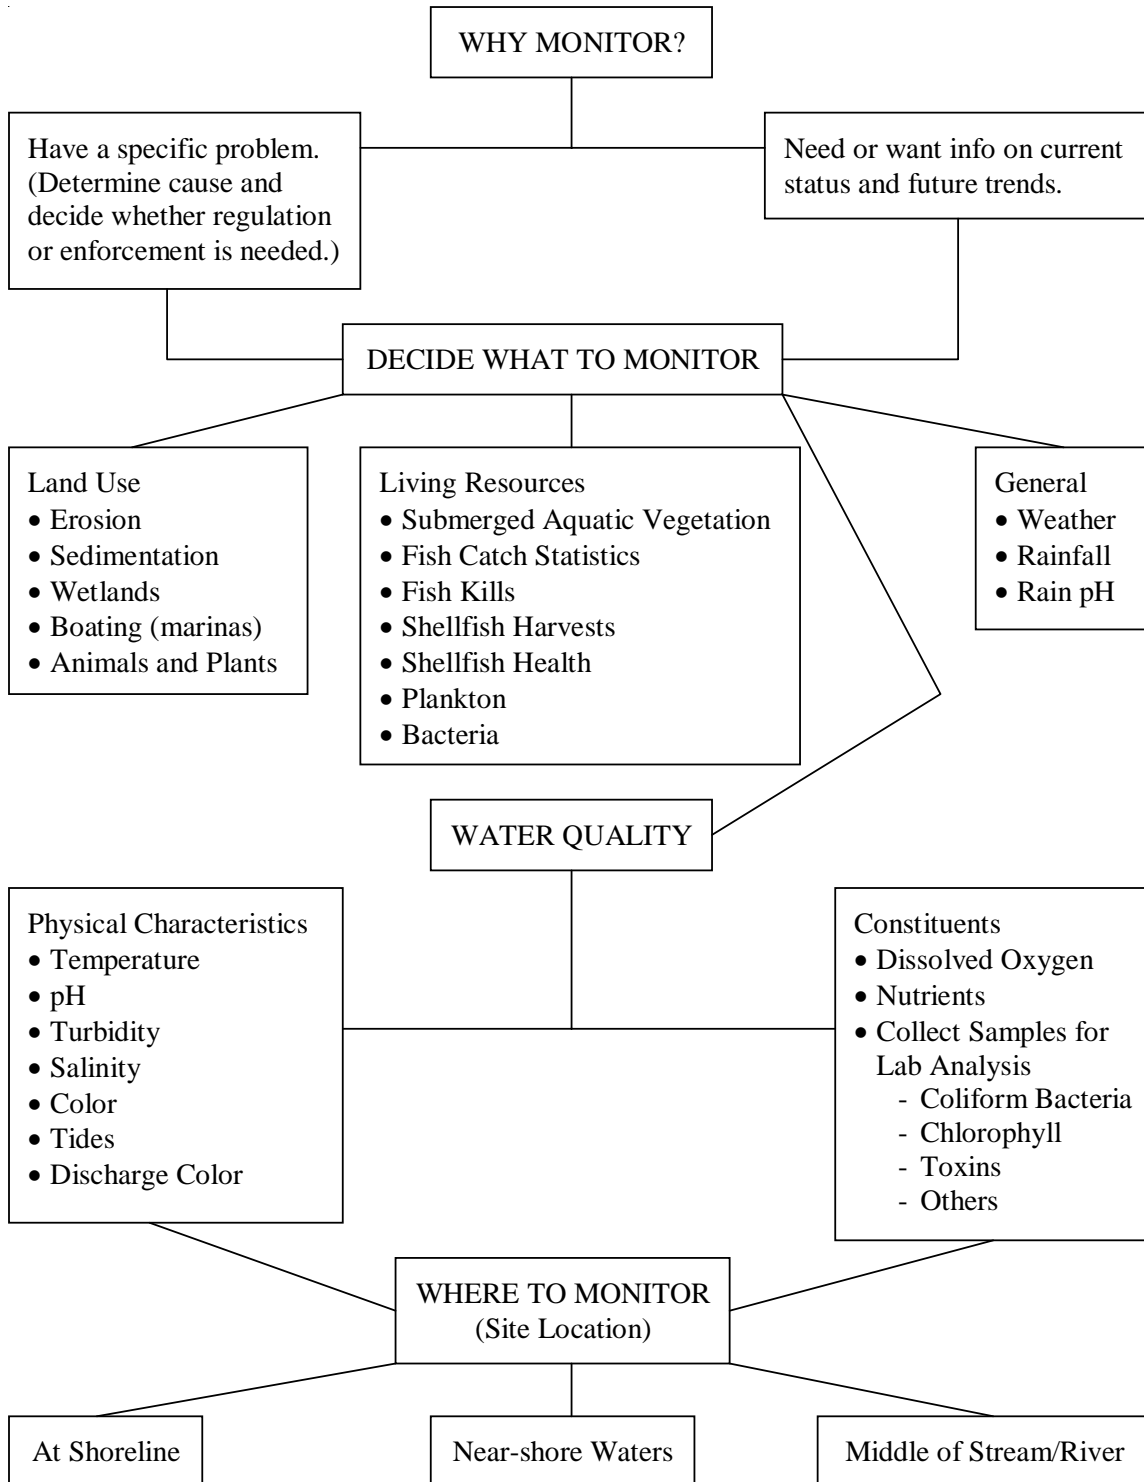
WHY MONITOR?

Have a specific problem. (Determine cause and decide whether regulation or enforcement is needed.)

Need or want info on current status and future trends.

DECIDE WHAT TO MONITOR

Land Use
• Erosion
• Sedimentation
• Wetlands
• Boating (marinas)
• Animals and Plants

Living Resources
• Submerged Aquatic Vegetation
• Fish Catch Statistics
• Fish Kills
• Shellfish Harvests
• Shellfish Health
• Plankton
• Bacteria

General
• Weather
• Rainfall
• Rain pH

WATER QUALITY

Physical Characteristics
• Temperature
• pH
• Turbidity
• Salinity
• Color
• Tides
• Discharge Color

Constituents
• Dissolved Oxygen
• Nutrients
• Collect Samples for Lab Analysis
- Coliform Bacteria
- Chlorophyll
- Toxins
- Others

WHERE TO MONITOR
(Site Location)

At Shoreline

Near-shore Waters

Middle of Stream/River